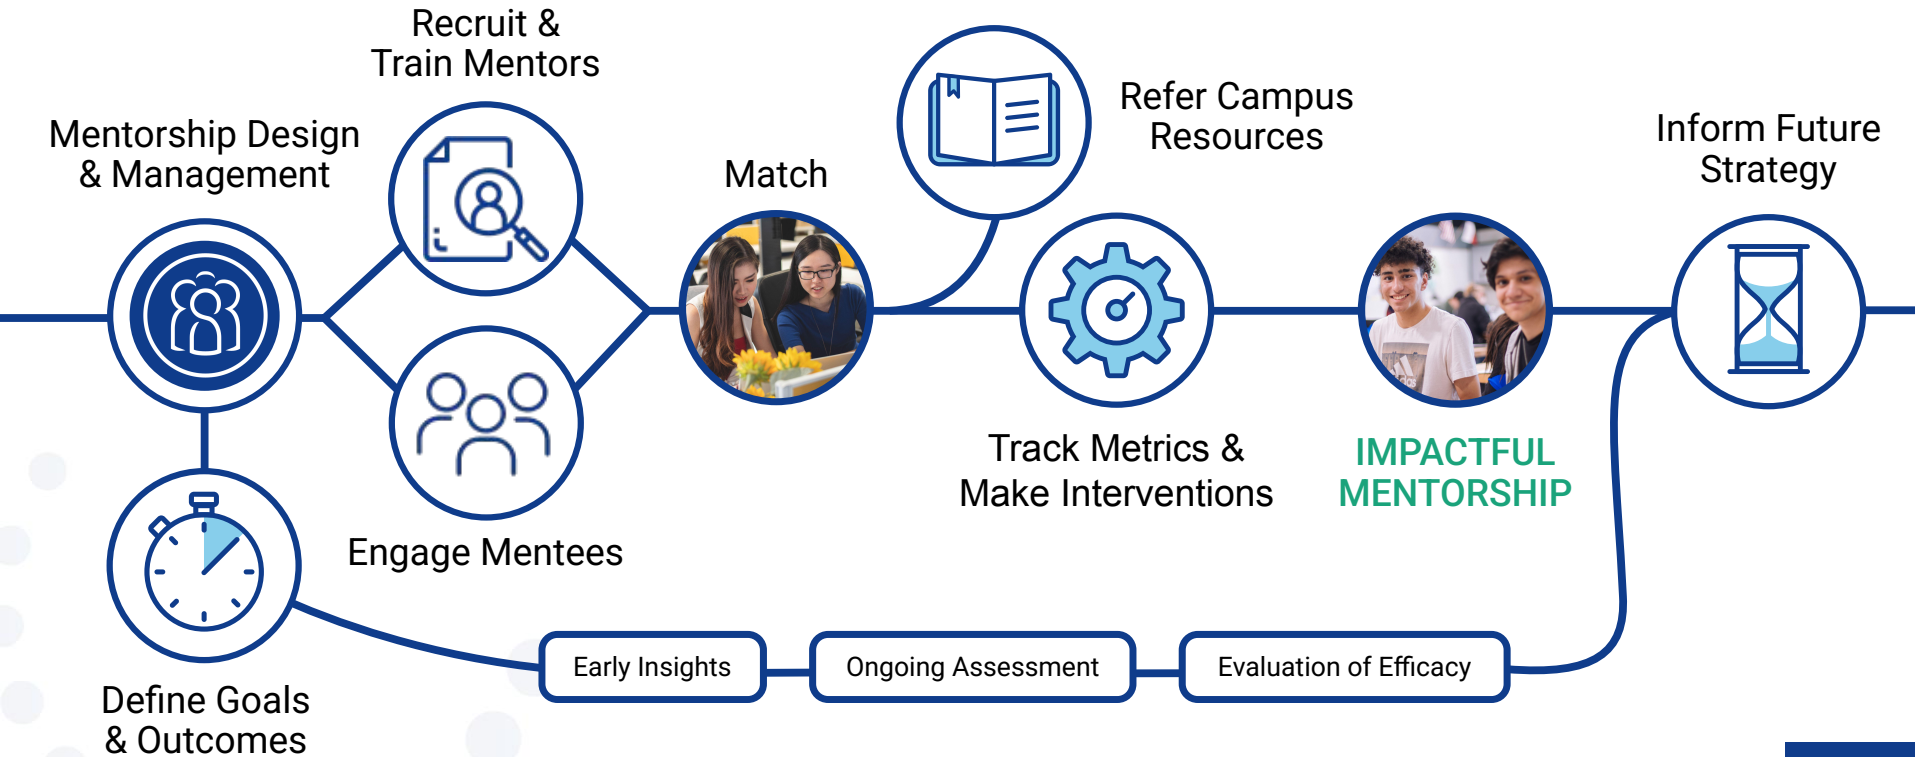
Recruit & Train Mentors

Mentorship Design & Management

Match

Refer Campus Resources

Inform Future Strategy

Track Metrics & Make Interventions

IMPACTFUL MENTORSHIP

Engage Mentees

Define Goals & Outcomes

Early Insights

Ongoing Assessment

Evaluation of Efficacy